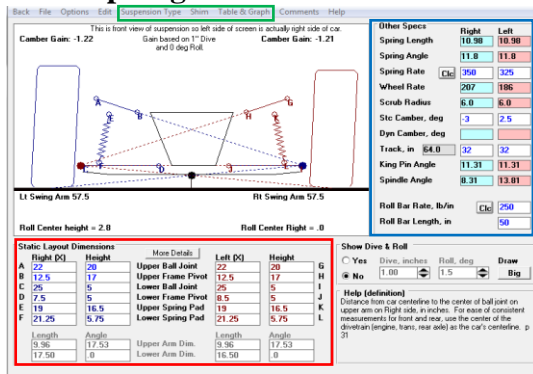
Back File Options Edit Suspension Type Shim Table & Graphs Comments Help

This is front view of suspension so left side of screen is actually right side of car.

Camber Gain: -1.22

Gain based on 1" Dive and 0 deg Roll.

Camber Gain: -1.21

A B C D E F

G H I J K L

Lt Swing Arm 57.5

Rt Swing Arm 57.5

Roll Center height = 2.0

Roll Center Right = .0

Other Specs

| | Right | Left |
|---|---|---|
| Spring Length | 10.98 | 10.98 |
| Spring Angle | 11.8 | 11.8 |
| Spring Rate Clc | 350 | 325 |
| Wheel Rate | 207 | 186 |
| Scrub Radius | 6.0 | 6.0 |
| Stc Camber, deg | -3 | 2.5 |
| Dyn Camber, deg | | |
| Track, in 64.0 | 32 | 32 |
| King Pin Angle | 11.31 | 11.31 |
| Spindle Angle | 8.31 | 13.81 |

Roll Bar Rate, lb/in Clc 250

Roll Bar Length, in 50

Static Layout Dimensions

More Details

| | Right (X) | Height | | Left (X) | Height | |
|---|---|---|---|---|---|---|
| A | 22 | 20 | Upper Ball Joint | 22 | 20 | G |
| B | 12.5 | 17 | Upper Frame Pivot | 12.5 | 17 | H |
| C | 25 | 5 | Lower Ball Joint | 25 | 5 | I |
| D | 7.5 | 5 | Lower Frame Pivot | 8.5 | 5 | J |
| E | 19 | 16.5 | Upper Spring Pad | 19 | 16.5 | K |
| F | 21.25 | 5.75 | Lower Spring Pad | 21.25 | 5.75 | L |

| Length | Angle | | Length | Angle |
|---|---|---|---|---|
| 9.96 | 17.53 | Upper Arm Dim. | 9.96 | 17.53 |
| 17.50 | .0 | Lower Arm Dim. | 16.50 | .0 |

Show Dive & Roll

Yes Dive, inches 1.00 Roll, deg 1.5 Draw

No Big

Help (definition)

Distance from car centerline to the center of ball joint on upper arm on Right side, in inches. For ease of consistent measurements for front and rear, use the center of the drivetrain (engine, trans, rear axle) as the car's centerline. p 31